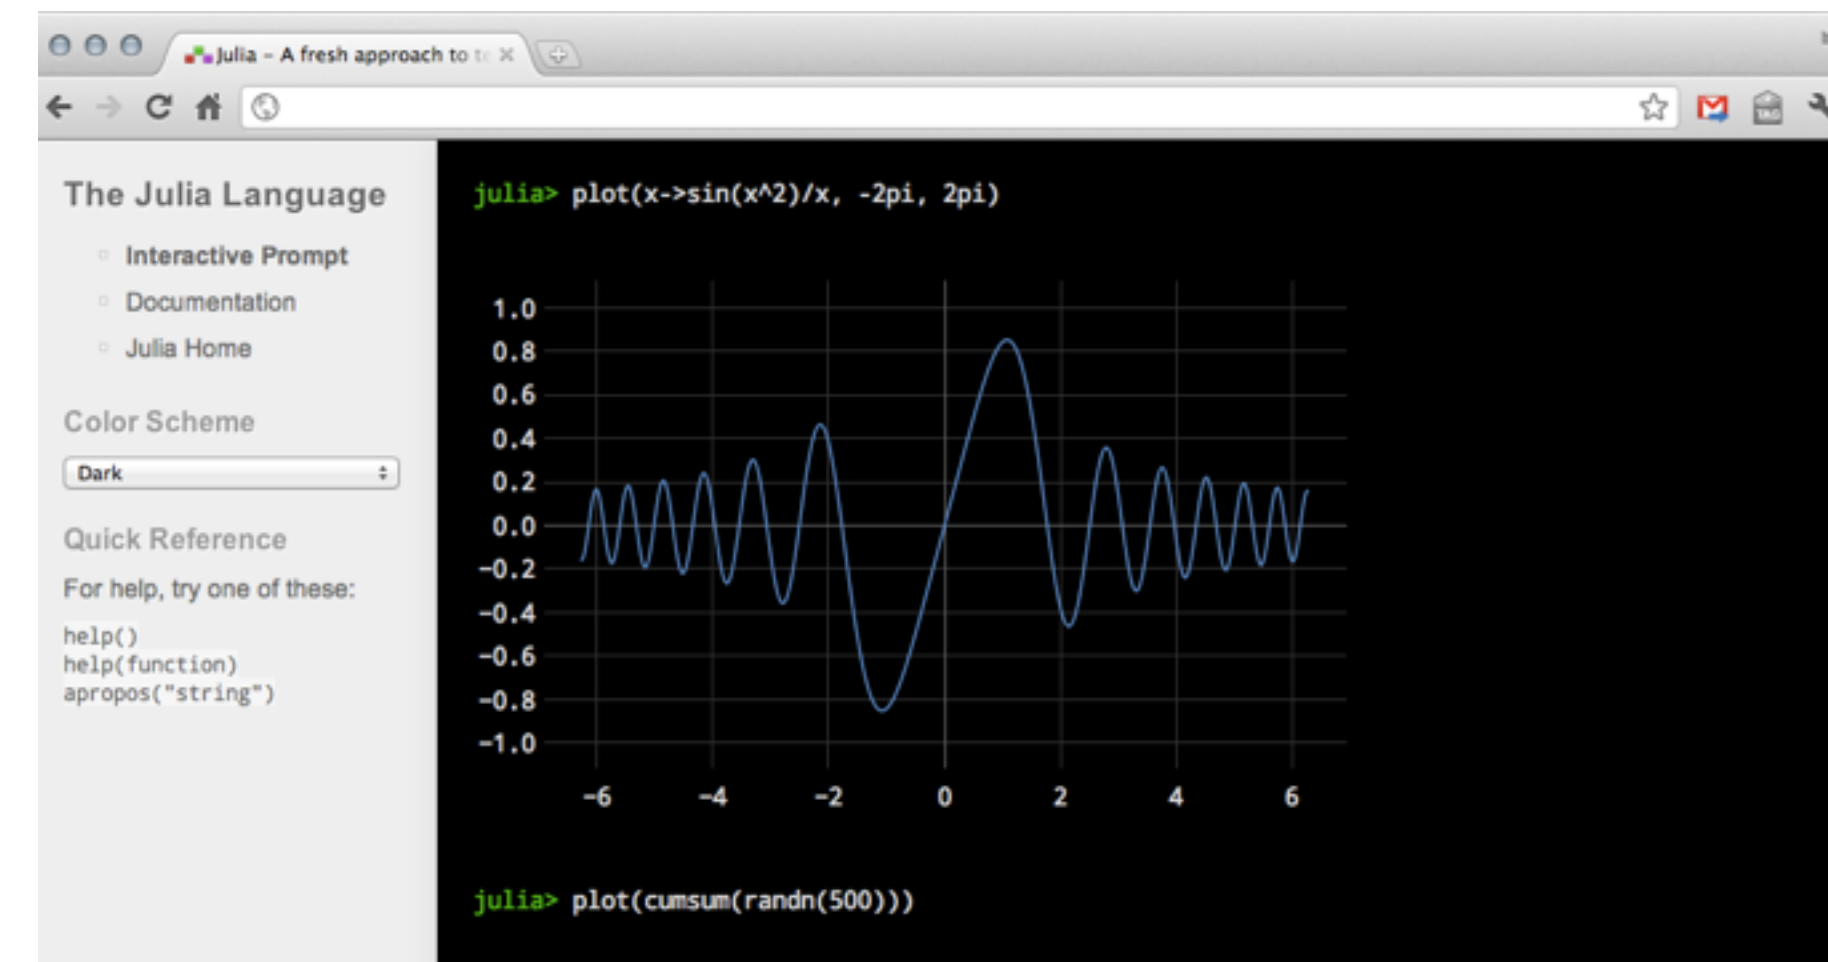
Julia - A fresh approach to t

The Julia Language

Interactive Prompt
Documentation
Julia Home

Color Scheme

Dark

Quick Reference

For help, try one of these:

help()
help(function)
apropos("string")

julia> plot(x->sin(x^2)/x, -2pi, 2pi)

1.0
0.8
0.6
0.4
0.2
0.0
-0.2
-0.4
-0.6
-0.8
-1.0

-6 -4 -2 0 2 4 6

julia> plot(cumsum(randn(500)))